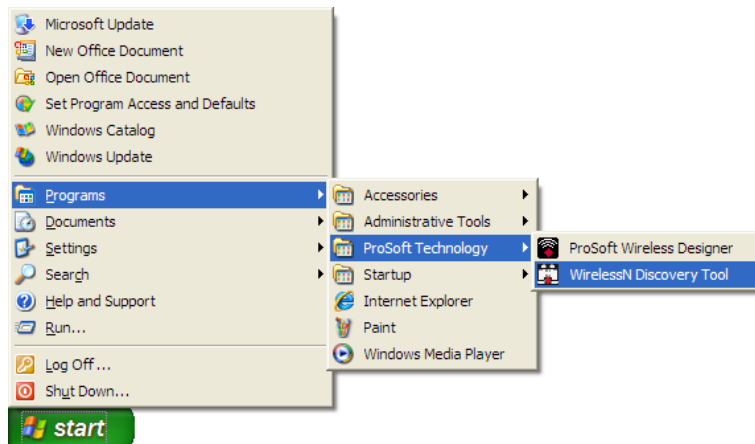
Microsoft Update
New Office Document
Open Office Document
Set Program Access and Defaults
Windows Catalog
Windows Update
Programs
Documents
Settings
Search
Help and Support
Run...
Log Off...
Shut Down...
start

Accessories
Administrative Tools
ProSoft Technology
Startup
Internet Explorer
Paint
Windows Media Player

ProSoft Wireless Designer
WirelessN Discovery Tool